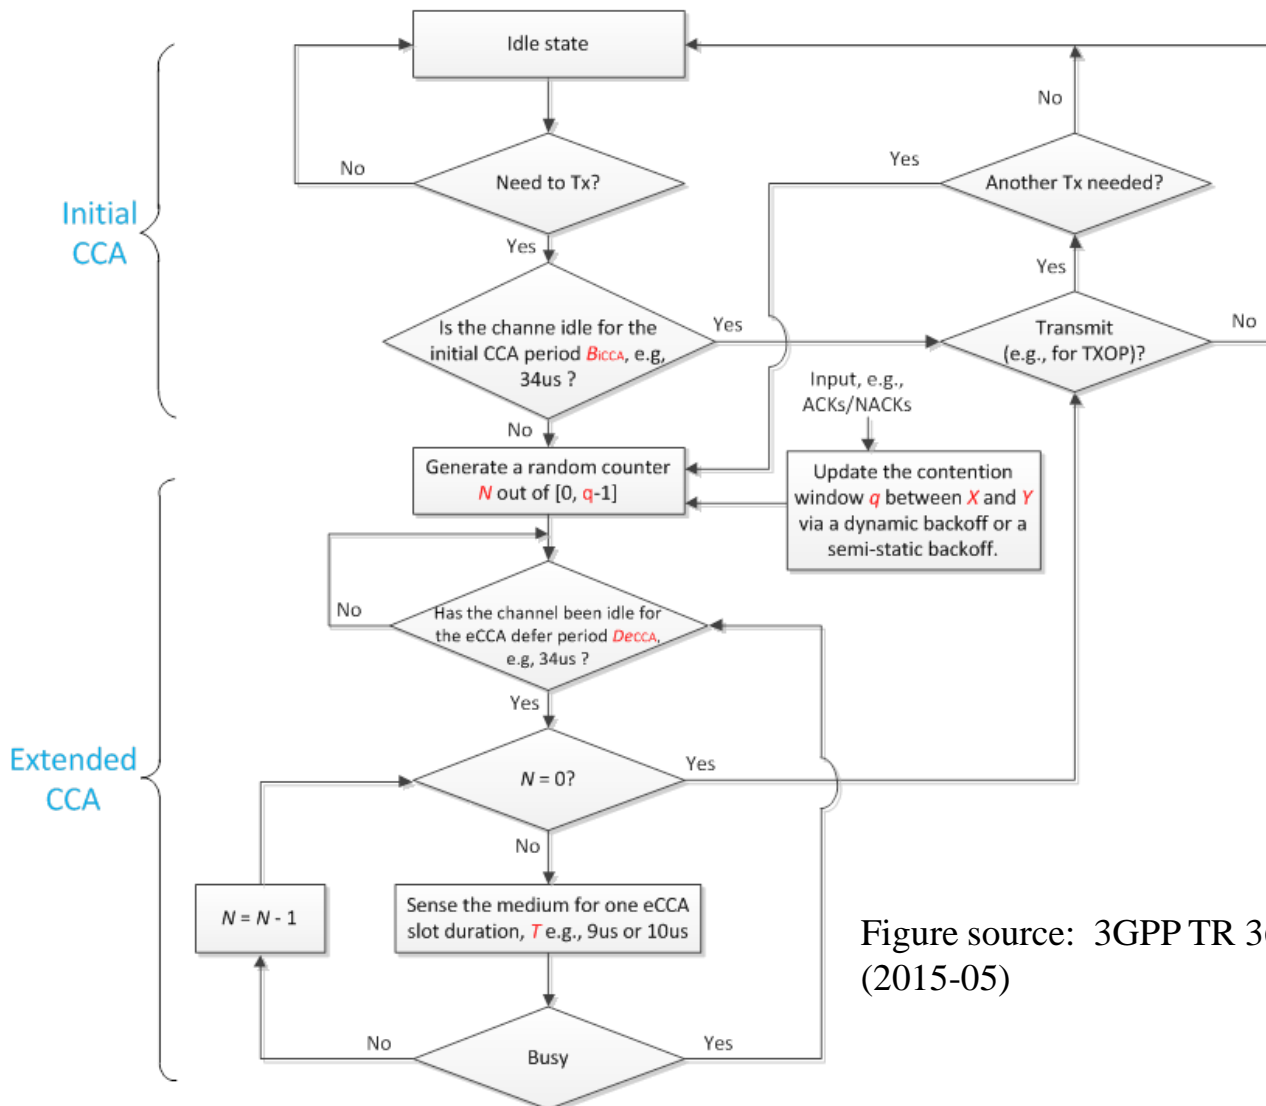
Initial CCA

Extended CCA

Idle state

No

Need to Tx?

Yes

Is the channe idle for the initial CCA period $B_{iCCA}$, e.g, 34us ?

Yes

No

Another Tx needed?

Yes

No

Yes

Transmit (e.g., for TXOP)?

No

Input, e.g., ACKs/NACKs

Generate a random counter $N$ out of [0, q-1]

Update the contention window $q$ between $X$ and $Y$ via a dynamic backoff or a semi-static backoff.

No

Has the channel been idle for the eCCA defer period $D_{eCCA}$, e.g, 34us ?

Yes

$N$ = 0?

Yes

No

$N$ = $N$ - 1

Sense the medium for one eCCA slot duration, $T$ e.g., 9us or 10us

Figure source: 3GPP TR 3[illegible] (2015-05)

No

Busy

Yes